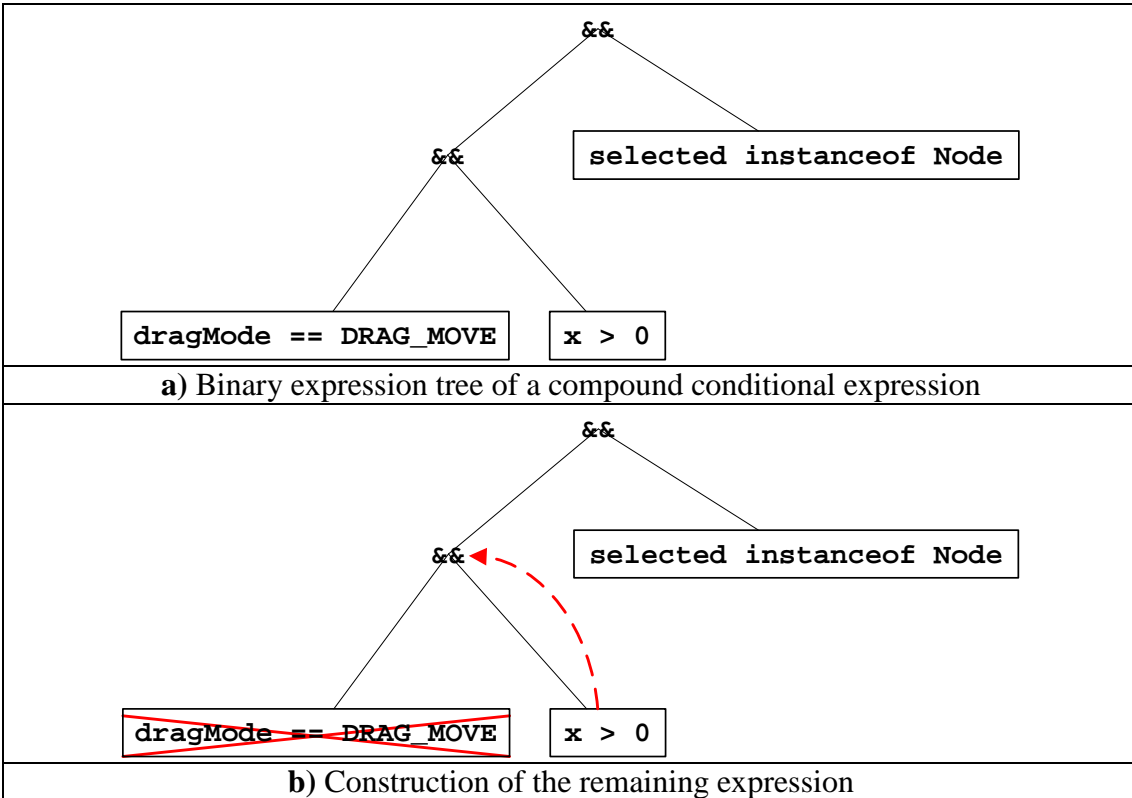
&&

&&

selected instanceof Node

dragMode == DRAG_MOVE

x > 0

**a)** Binary expression tree of a compound conditional expression

&&

&&

selected instanceof Node

dragMode == DRAG_MOVE

x > 0

**b)** Construction of the remaining expression